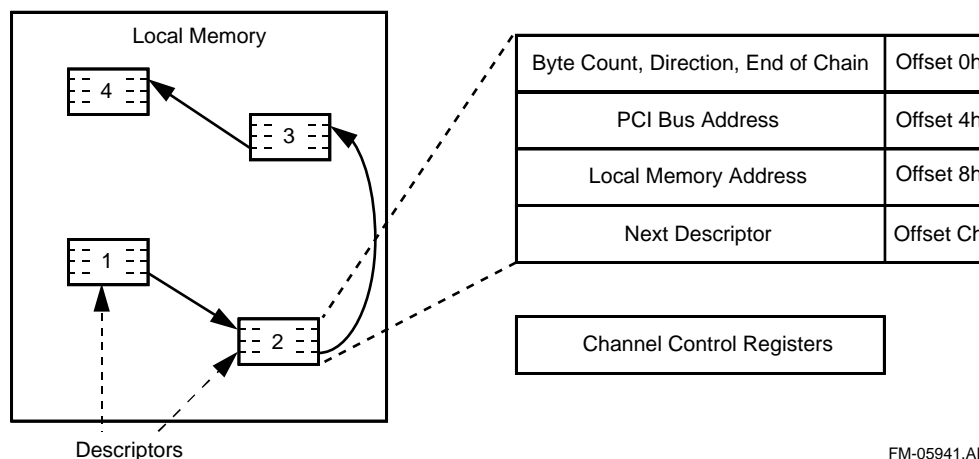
Local Memory

4

3

1

2

Descriptors

| Byte Count, Direction, End of Chain | Offset 0h |
|---|---|
| PCI Bus Address | Offset 4h |
| Local Memory Address | Offset 8h |
| Next Descriptor | Offset Ch |

Channel Control Registers

FM-05941.AI